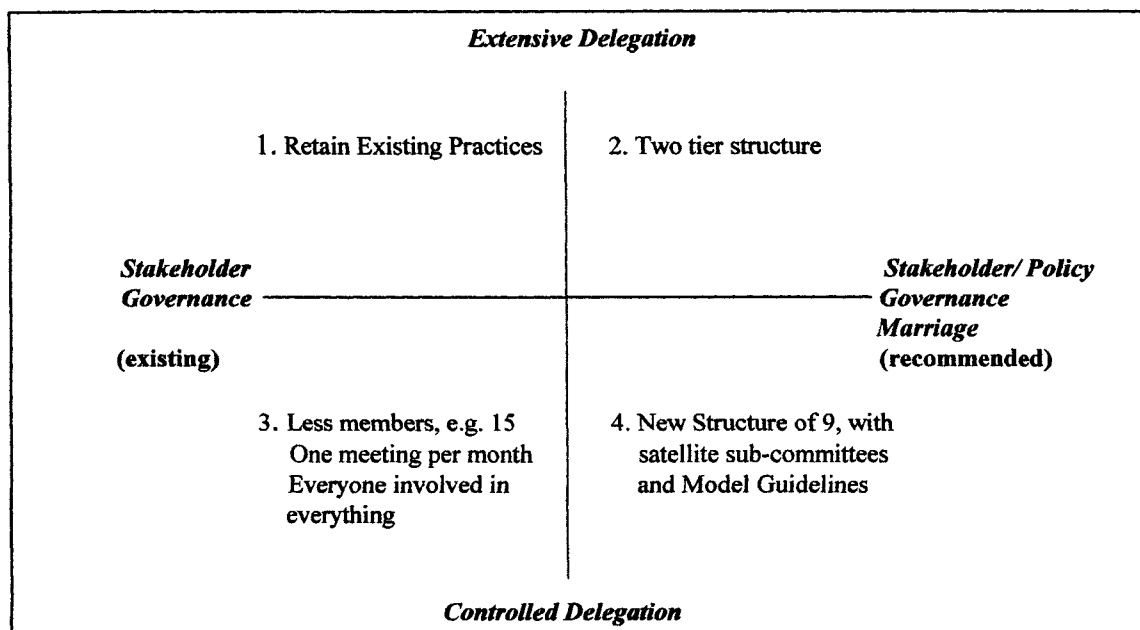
Extensive Delegation

1. Retain Existing Practices

2. Two tier structure

Stakeholder Governance

(existing)

Stakeholder/ Policy Governance Marriage

(recommended)

3. Less members, e.g. 15 One meeting per month Everyone involved in everything

4. New Structure of 9, with satellite sub-committees and Model Guidelines

Controlled Delegation